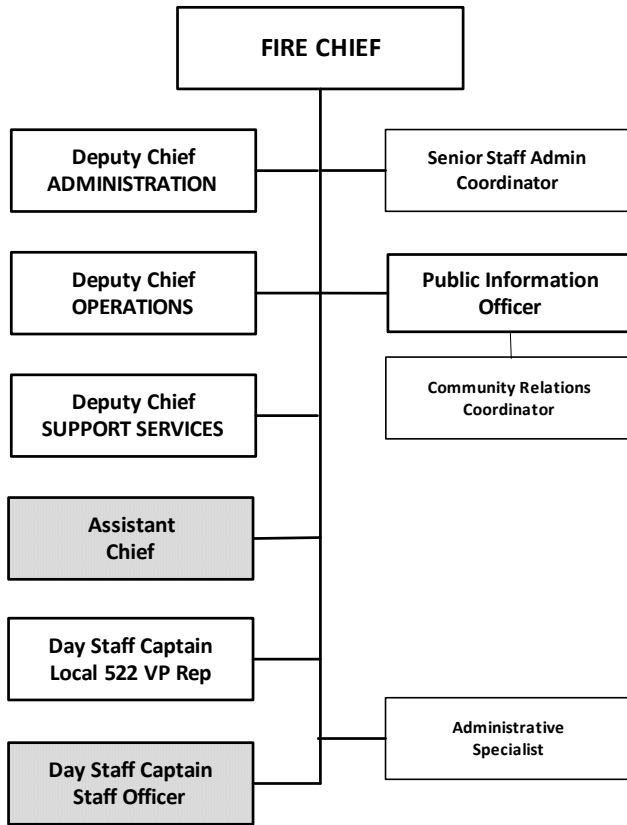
FIRE CHIEF

Deputy Chief
ADMINISTRATION

Senior Staff Admin
Coordinator

Deputy Chief
OPERATIONS

Public Information
Officer

Community Relations
Coordinator

Deputy Chief
SUPPORT SERVICES

Assistant
Chief

Day Staff Captain
Local 522 VP Rep

Administrative
Specialist

Day Staff Captain
Staff Officer